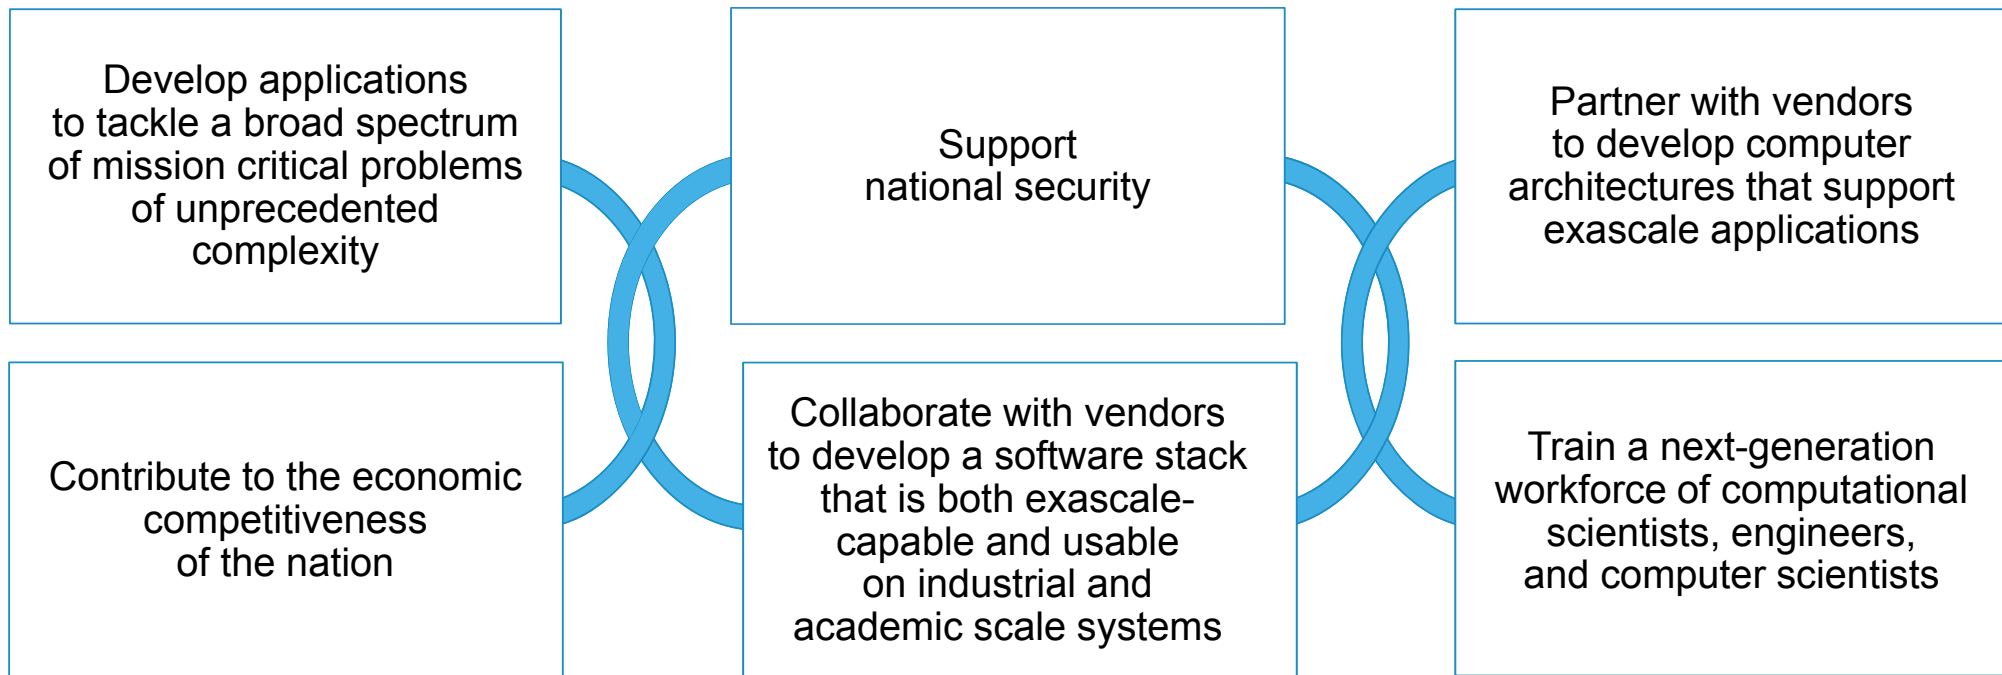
Develop applications to tackle a broad spectrum of mission critical problems of unprecedented complexity

Support national security

Partner with vendors to develop computer architectures that support exascale applications

Contribute to the economic competitiveness of the nation

Collaborate with vendors to develop a software stack that is both exascale-capable and usable on industrial and academic scale systems

Train a next-generation workforce of computational scientists, engineers, and computer scientists